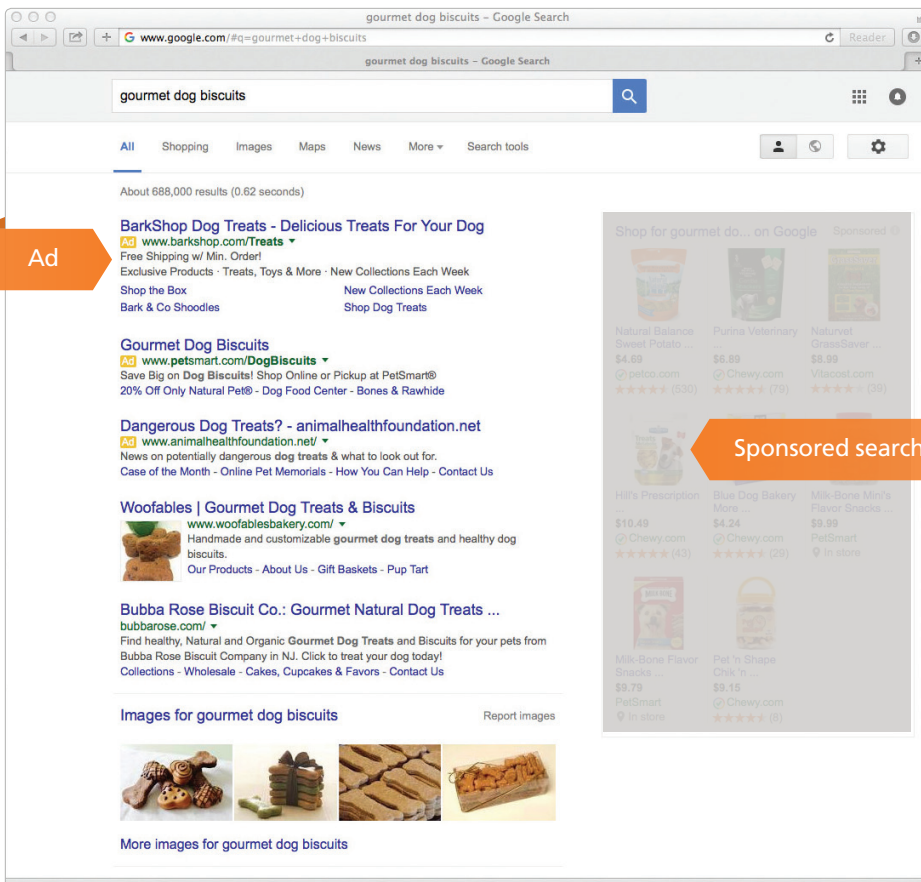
gourmet dog biscuits – Google Search

www.google.com/#q=gourmet+dog+biscuits

Reader

gourmet dog biscuits – Google Search

gourmet dog biscuits

All Shopping Images Maps News More Search tools

About 688,000 results (0.62 seconds)

Ad

BarkShop Dog Treats - Delicious Treats For Your Dog
Ad www.barkshop.com/Treats
Free Shipping w/ Min. Order!
Exclusive Products · Treats, Toys & More · New Collections Each Week
Shop the Box
New Collections Each Week
Bark & Co Shoodles
Shop Dog Treats

Gourmet Dog Biscuits
Ad www.petsmart.com/DogBiscuits
Save Big on Dog Biscuits! Shop Online or Pickup at PetSmart®
20% Off Only Natural Pet® - Dog Food Center - Bones & Rawhide

Dangerous Dog Treats? - animalhealthfoundation.net
Ad www.animalhealthfoundation.net/
News on potentially dangerous dog treats & what to look out for.
Case of the Month - Online Pet Memorials - How You Can Help - Contact Us

Woofables | Gourmet Dog Treats & Biscuits
www.woofablesbakery.com/
Handmade and customizable gourmet dog treats and healthy dog biscuits.
Our Products - About Us - Gift Baskets - Pup Tart

Bubba Rose Biscuit Co.: Gourmet Natural Dog Treats ...
bubbarose.com/
Find healthy, Natural and Organic Gourmet Dog Treats and Biscuits for your pets from Bubba Rose Biscuit Company in NJ. Click to treat your dog today!
Collections - Wholesale - Cakes, Cupcakes & Favors - Contact Us

Images for gourmet dog biscuits
Report images

More images for gourmet dog biscuits

Shop for gourmet do... on Google Sponsored

Natural Balance Sweet Potato ...
$4.69
petco.com
(530)

Purina Veterinary ...
$6.89
Chewy.com
(79)

Naturvet GrassSaver ...
$8.99
Vitacost.com
(39)

Sponsored search

Hill's Prescription ...
$10.49
Chewy.com
(43)

Blue Dog Bakery More ...
$4.24
Chewy.com
(29)

Milk-Bone Mini's Flavor Snacks ...
$9.99
PetSmart
In store

Milk-Bone Flavor Snacks ...
$9.79
PetSmart
In store

Pet 'n Shape Chik 'n ...
$9.15
Chewy.com
(8)